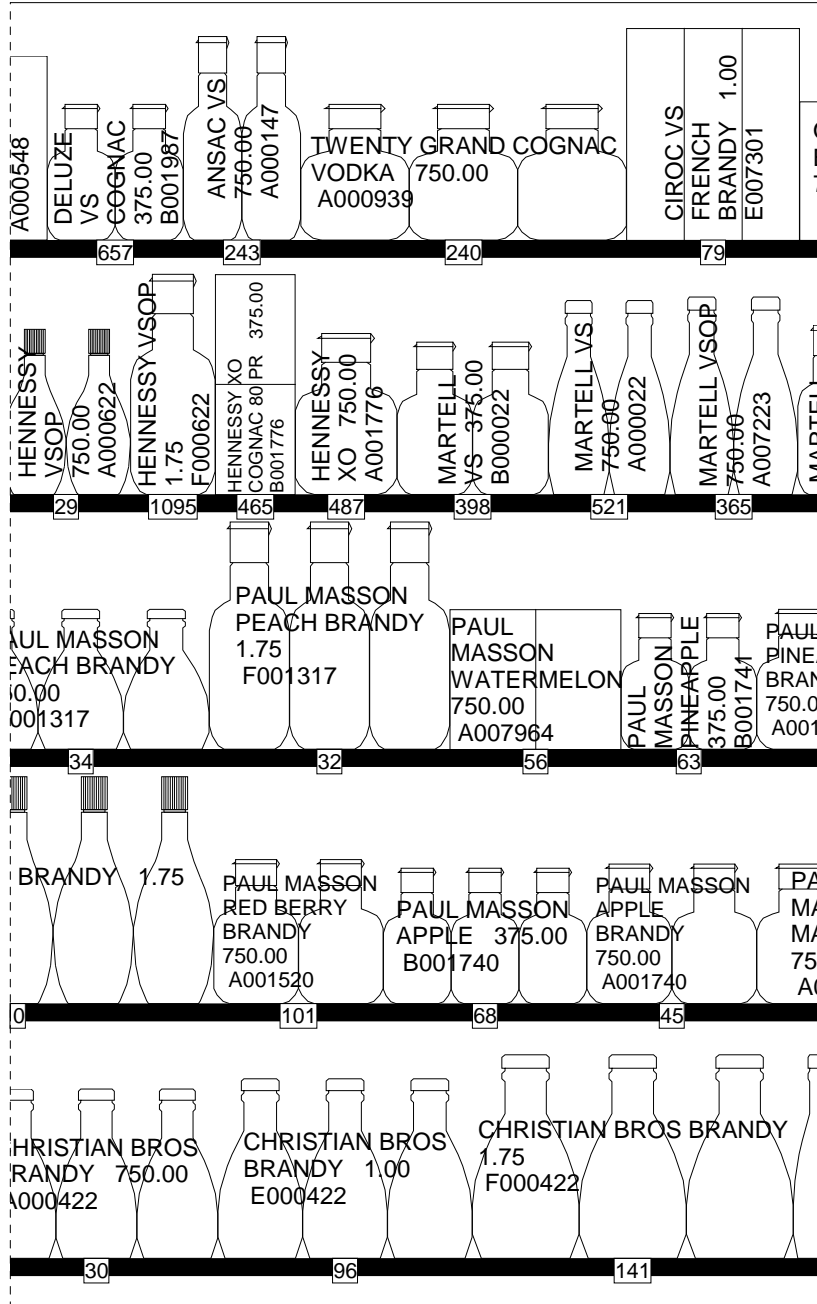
A000548

DELUZE VS COGNAC 375.00 B001987

ANSAC VS 750.00 A000147

TWENTY GRAND COGNAC VODKA 750.00 A000939

CIROC VS FRENCH BRANDY 1.00 E007301

657 243 240 79

HENNESSY VSOP 750.00 A000622

HENNESSY VSOP 1.75 F000622

HENNESSY XO COGNAC 80 PR 375.00 B001776

HENNESSY XO 750.00 A001776

MARTELL VS 375.00 B000022

MARTELL VS 750.00 A000022

MARTELL VSOP 750.00 A007223

MARTE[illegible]

29 1095 465 487 398 521 365

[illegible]UL MASSON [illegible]ACH BRANDY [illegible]0.00 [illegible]001317

PAUL MASSON PEACH BRANDY 1.75 F001317

PAUL MASSON WATERMELON 750.00 A007964

PAUL MASSON PINEAPPLE 375.00 B001741

PAUL PINEA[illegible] BRAN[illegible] 750.0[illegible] A001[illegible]

34 32 56 63

BRANDY 1.75

PAUL MASSON RED BERRY BRANDY 750.00 A001520

PAUL MASSON APPLE 375.00 B001740

PAUL MASSON APPLE BRANDY 750.00 A001740

PA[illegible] MA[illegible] MA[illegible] 75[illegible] A0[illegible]

0 101 68 45

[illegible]HRISTIAN BROS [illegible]RANDY 750.00 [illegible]000422

CHRISTIAN BROS BRANDY 1.00 E000422

CHRISTIAN BROS BRANDY 1.75 F000422

30 96 141